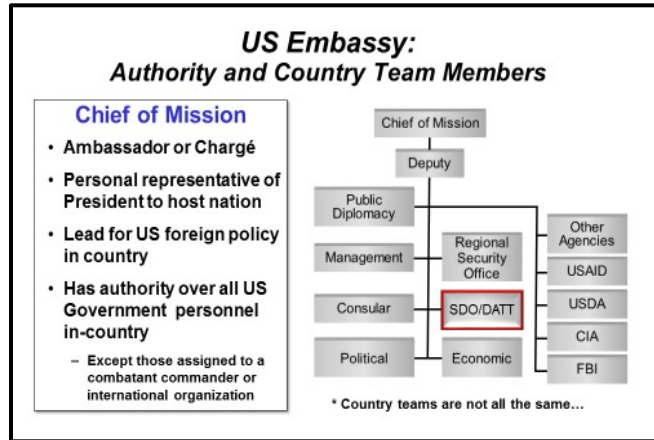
US Embassy:
Authority and Country Team Members

Chief of Mission

• Ambassador or Chargé
• Personal representative of President to host nation
• Lead for US foreign policy in country
• Has authority over all US Government personnel in-country
– Except those assigned to a combatant commander or international organization

Chief of Mission
Deputy
Public Diplomacy
Management
Regional Security Office
Consular
SDO/DATT
Political
Economic
Other Agencies
USAID
USDA
CIA
FBI

* Country teams are not all the same…